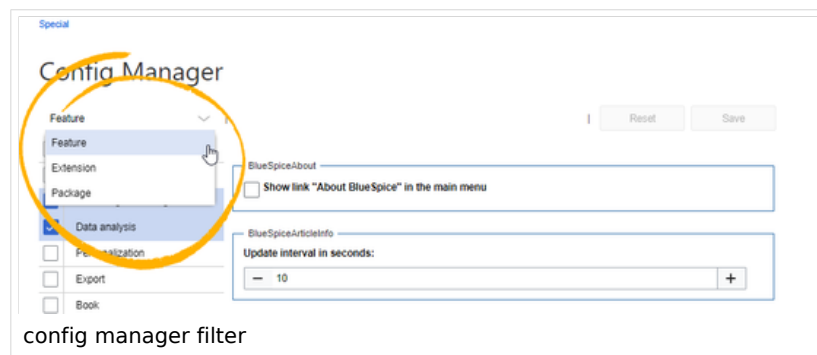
Special

Config Manager

Feature

Feature

Extension

Package

Reset

Save

BlueSpiceAbout

Show link "About BlueSpice" in the main menu

Data analysis

Personalization

Export

Book

BlueSpiceArticleInfo

Update interval in seconds:

−

10

+

config manager filter